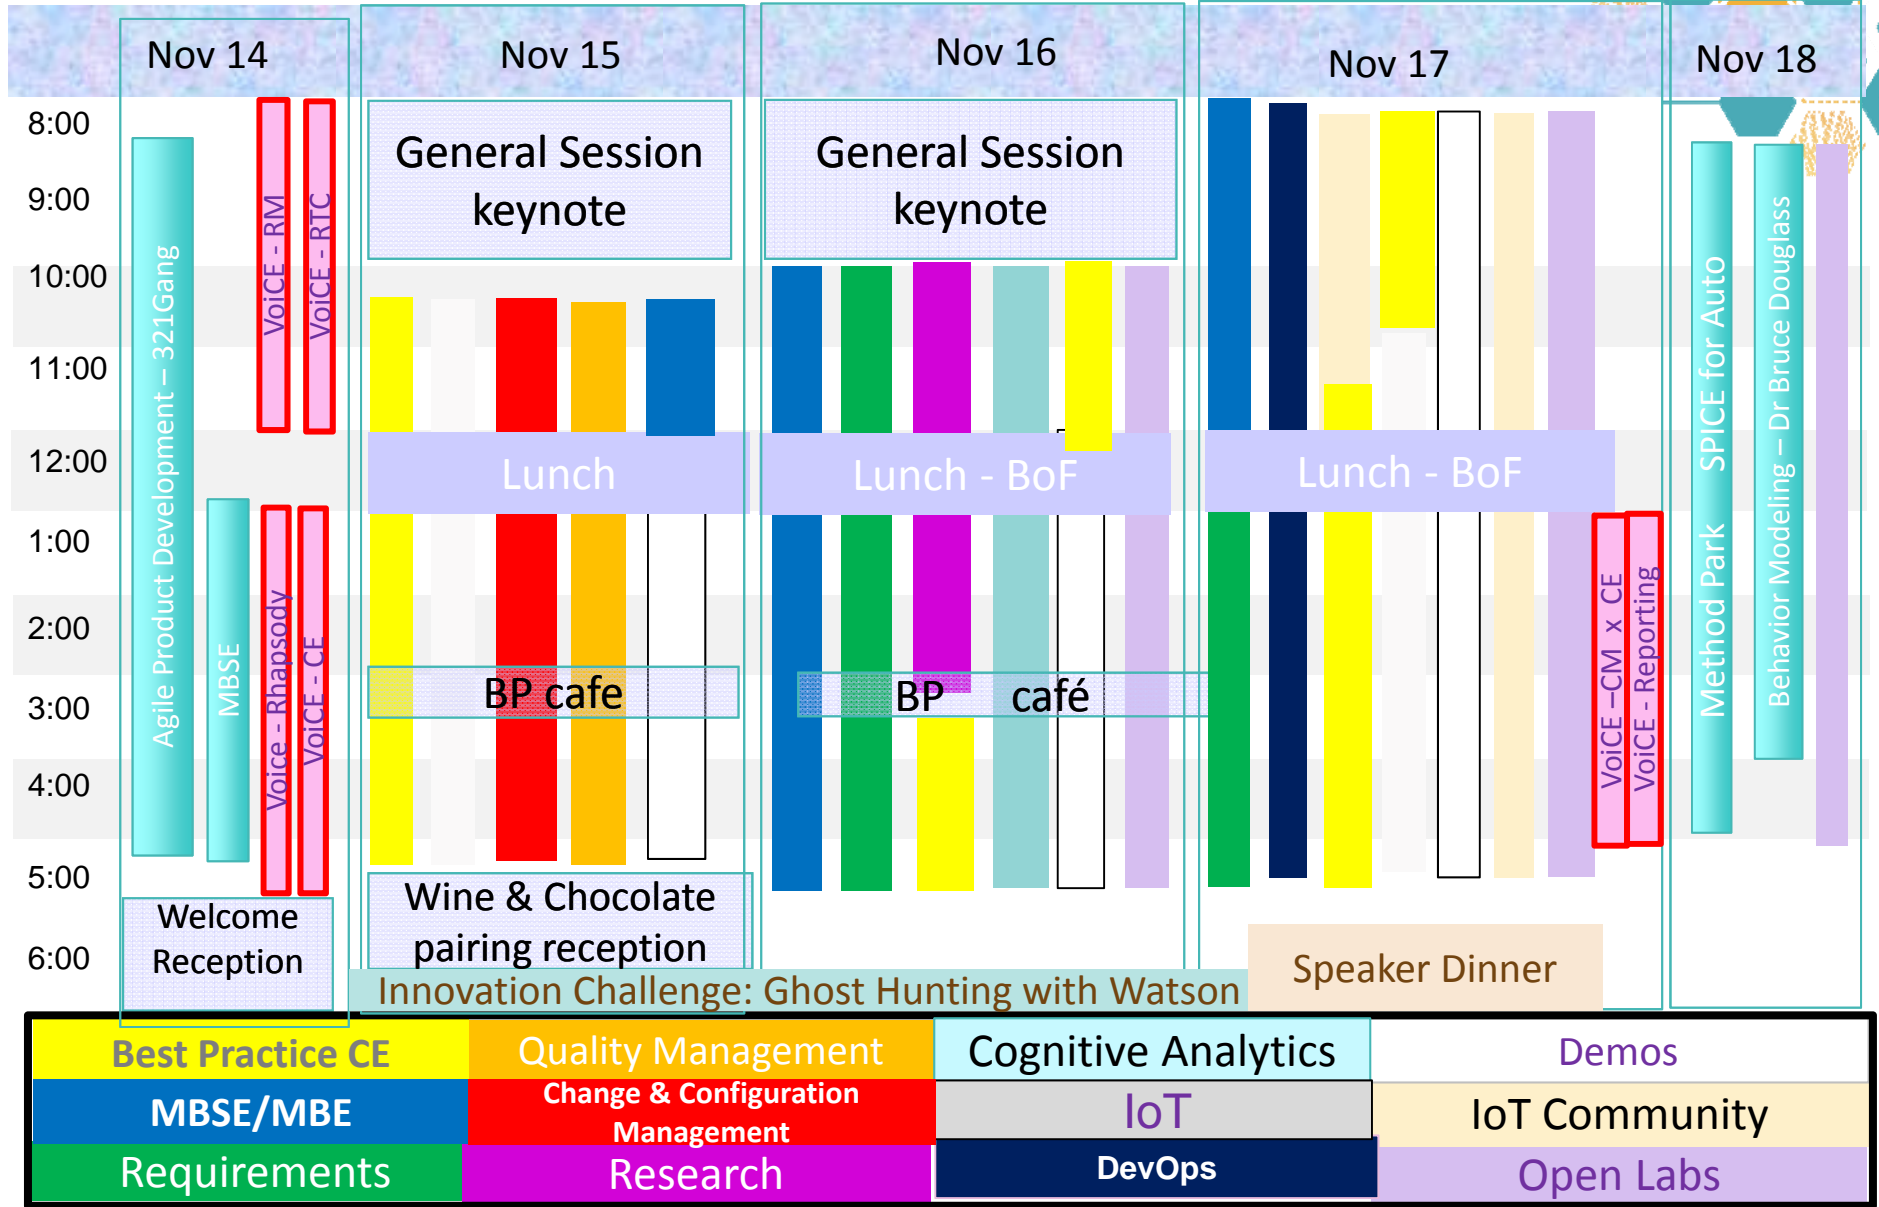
Nov 14
Nov 15
Nov 16
Nov 17
Nov 18

8:00
9:00
10:00
11:00
12:00
1:00
2:00
3:00
4:00
5:00
6:00

Agile Product Development – 321Gang
VoiCE - RM
VoiCE - RTC
MBSE
Voice - Rhapsody
VoiCE - CE
Welcome Reception

General Session keynote
Lunch
BP cafe
Wine & Chocolate pairing reception

General Session keynote
Lunch - BoF
BP café

Lunch - BoF
VoiCE –CM x CE
VoiCE - Reporting
Speaker Dinner

Method Park SPICE for Auto
Behavior Modeling – Dr Bruce Douglass

Innovation Challenge: Ghost Hunting with Watson

| Best Practice CE | Quality Management | Cognitive Analytics | Demos |
|---|---|---|---|
| MBSE/MBE | Change & Configuration Management | IoT | IoT Community |
| Requirements | Research | DevOps | Open Labs |